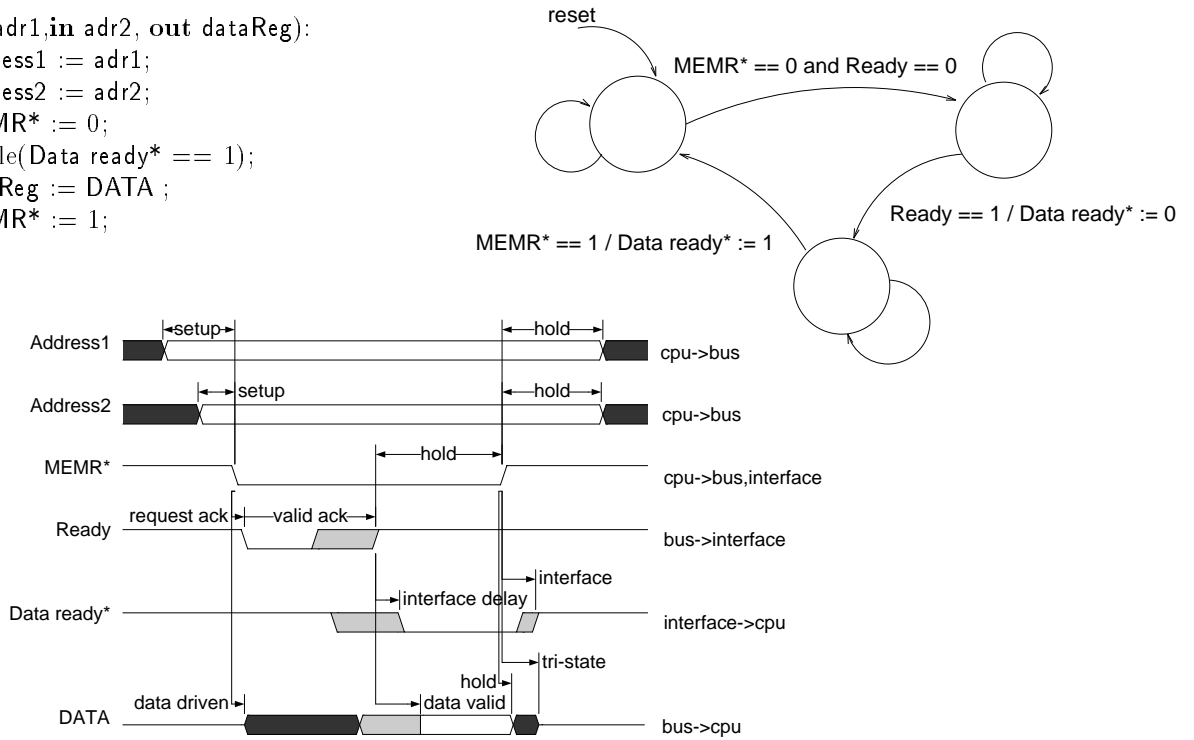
adr1, **in** adr2, **out** dataReg):
ess1 := adr1;
ess2 := adr2;
MR* := 0;
le(Data ready* == 1);
Reg := DATA ;
MR* := 1;

reset

MEMR* == 0 and Ready == 0

Ready == 1 / Data ready* := 0

MEMR* == 1 / Data ready* := 1

Address1
setup
hold
cpu->bus

Address2
setup
hold
cpu->bus

MEMR*
hold
cpu->bus,interface

Ready
request ack
valid ack
bus->interface

interface

Data ready*
interface delay
interface->cpu

hold
tri-state

DATA
data driven
data valid
bus->cpu